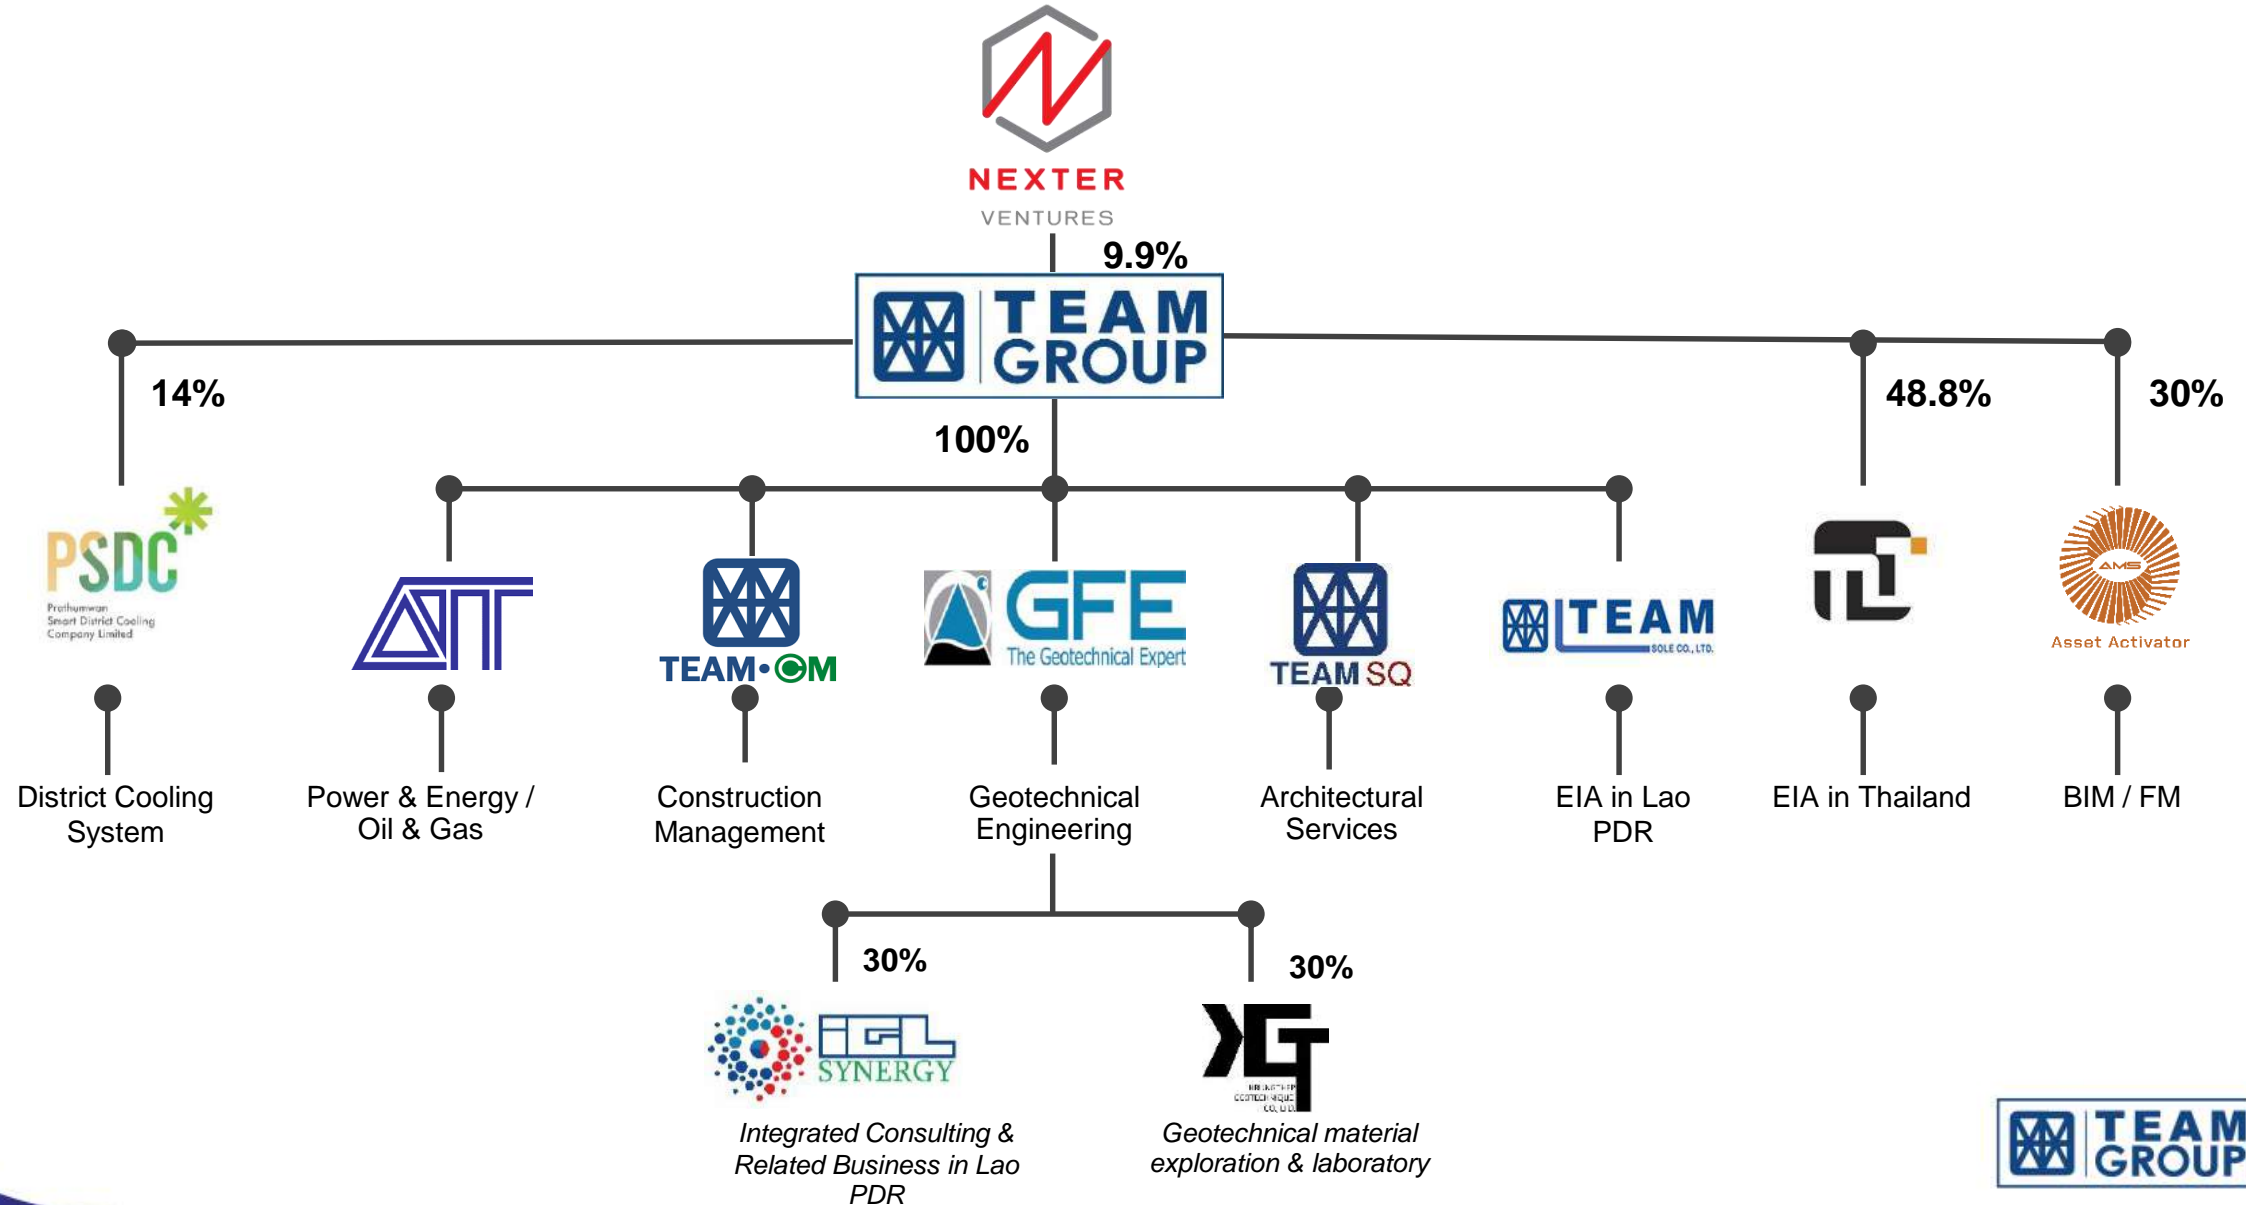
NEXTER
VENTURES

9.9%

TEAM GROUP

14%

100%

48.8%

30%

PSDC
Prathumwan Smart District Cooling Company Limited

ATT

TEAM•CM

GFE
The Geotechnical Expert

TEAM SQ

TEAM
SOLE CO., LTD.

Asset Activator

District Cooling System

Power & Energy / Oil & Gas

Construction Management

Geotechnical Engineering

Architectural Services

EIA in Lao PDR

EIA in Thailand

BIM / FM

30%

30%

IGL SYNERGY

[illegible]

Integrated Consulting & Related Business in Lao PDR

Geotechnical material exploration & laboratory

TEAM GROUP